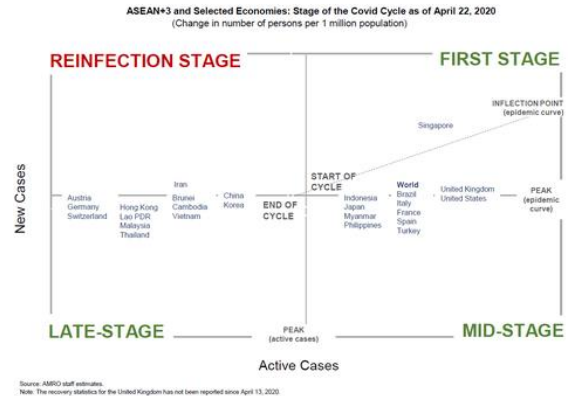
ASEAN+3 and Selected Economies: Stage of the Covid Cycle as of April 22, 2020
(Change in number of persons per 1 million population)

REINFECTION STAGE

FIRST STAGE

INFLECTION POINT
(epidemic curve)

Singapore

New Cases

Iran

Austria
Germany
Switzerland

Hong Kong
Lao PDR
Malaysia
Thailand

Brunei
Cambodia
Vietnam

China
Korea

END OF
CYCLE

START OF
CYCLE

Indonesia
Japan
Myanmar
Philippines

World
Brazil
Italy
France
Spain
Turkey

United Kingdom
United States

PEAK
(epidemic
curve)

LATE-STAGE

PEAK
(active cases)

MID-STAGE

Active Cases

Source: AMRO staff estimates.
Note: The recovery statistics for the United Kingdom has not been reported since April 13, 2020.